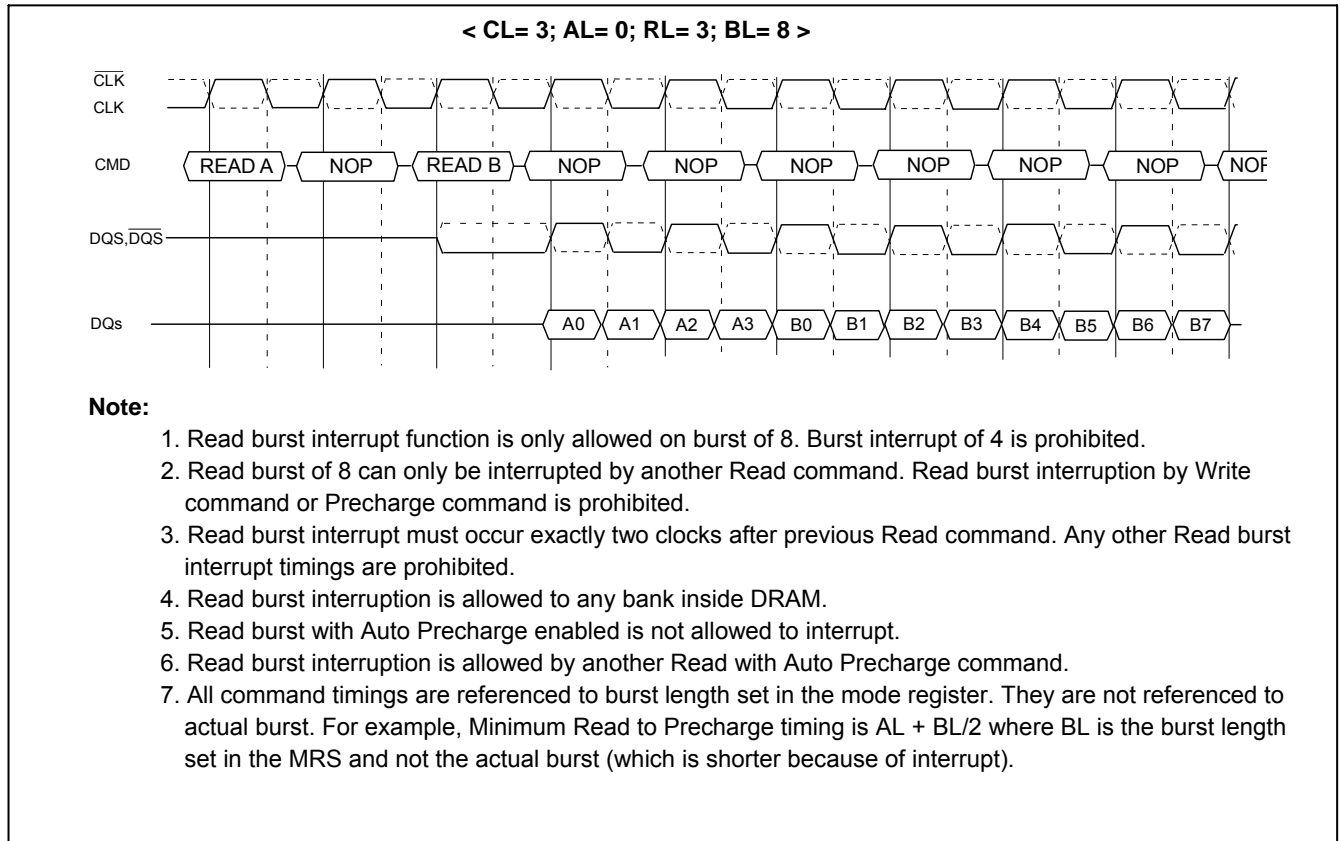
< CL= 3; AL= 0; RL= 3; BL= 8 >

$\overline{CLK}$
CLK

CMD READ A NOP READ B NOP NOP NOP NOP NOP NOP NOP

DQS,$\overline{DQS}$

DQs A0 A1 A2 A3 B0 B1 B2 B3 B4 B5 B6 B7

Note:

1. Read burst interrupt function is only allowed on burst of 8. Burst interrupt of 4 is prohibited.
2. Read burst of 8 can only be interrupted by another Read command. Read burst interruption by Write command or Precharge command is prohibited.
3. Read burst interrupt must occur exactly two clocks after previous Read command. Any other Read burst interrupt timings are prohibited.
4. Read burst interruption is allowed to any bank inside DRAM.
5. Read burst with Auto Precharge enabled is not allowed to interrupt.
6. Read burst interruption is allowed by another Read with Auto Precharge command.
7. All command timings are referenced to burst length set in the mode register. They are not referenced to actual burst. For example, Minimum Read to Precharge timing is AL + BL/2 where BL is the burst length set in the MRS and not the actual burst (which is shorter because of interrupt).